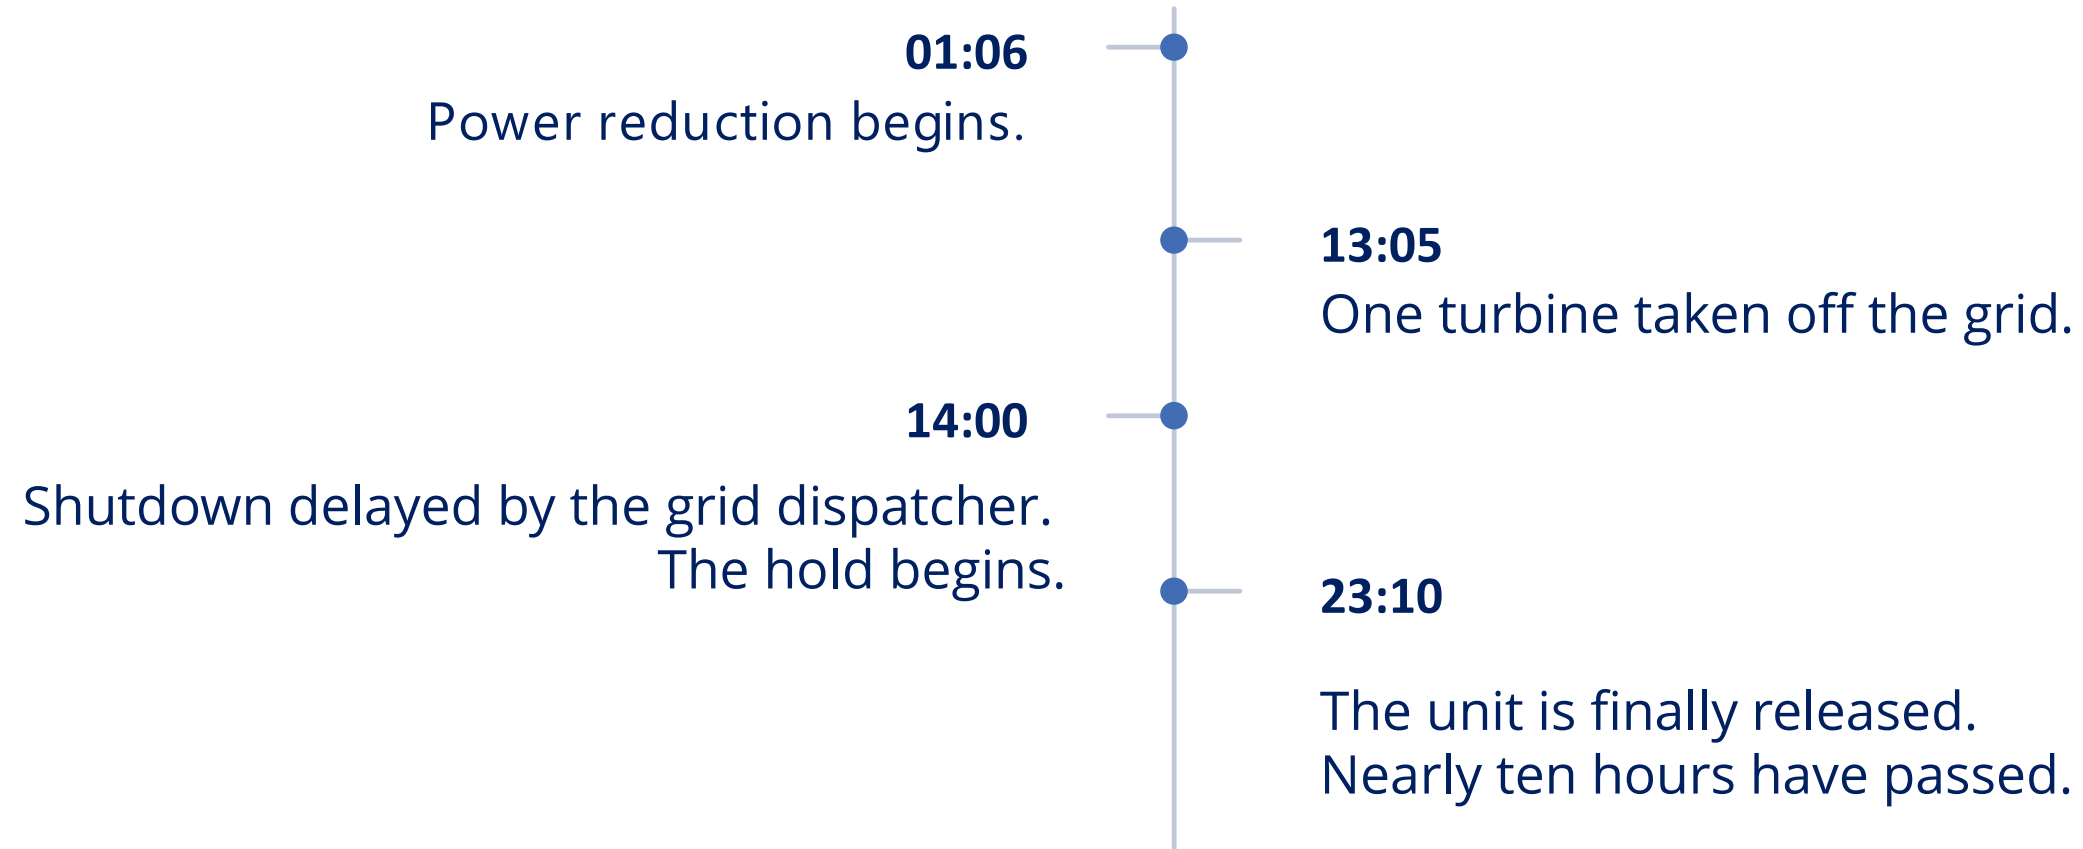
01:06
Power reduction begins.

13:05
One turbine taken off the grid.

14:00
Shutdown delayed by the grid dispatcher. The hold begins.

23:10

The unit is finally released. Nearly ten hours have passed.